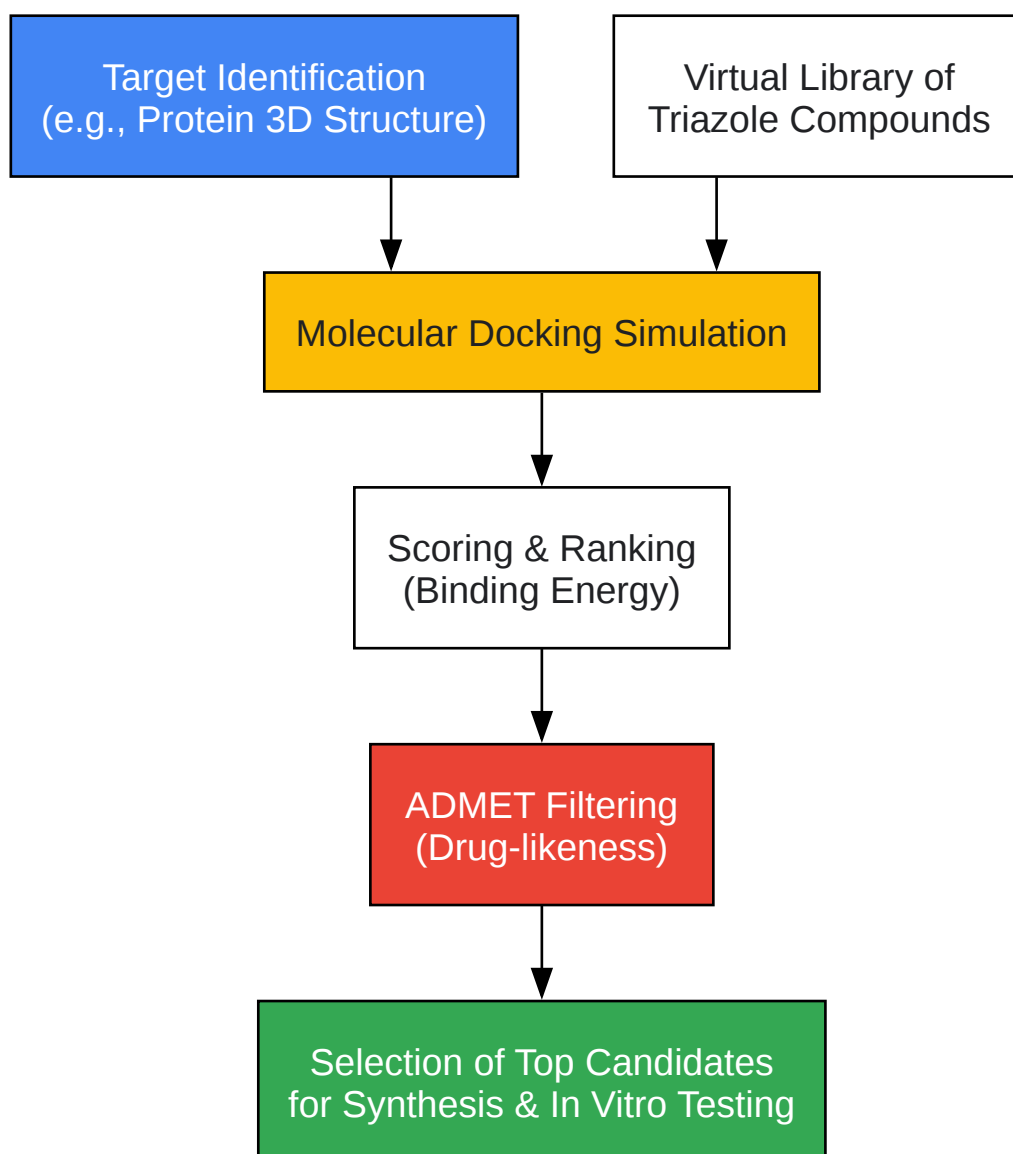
Target Identification
(e.g., Protein 3D Structure)

Virtual Library of
Triazole Compounds

Molecular Docking Simulation

Scoring & Ranking
(Binding Energy)

ADMET Filtering
(Drug-likeness)

Selection of Top Candidates
for Synthesis & In Vitro Testing